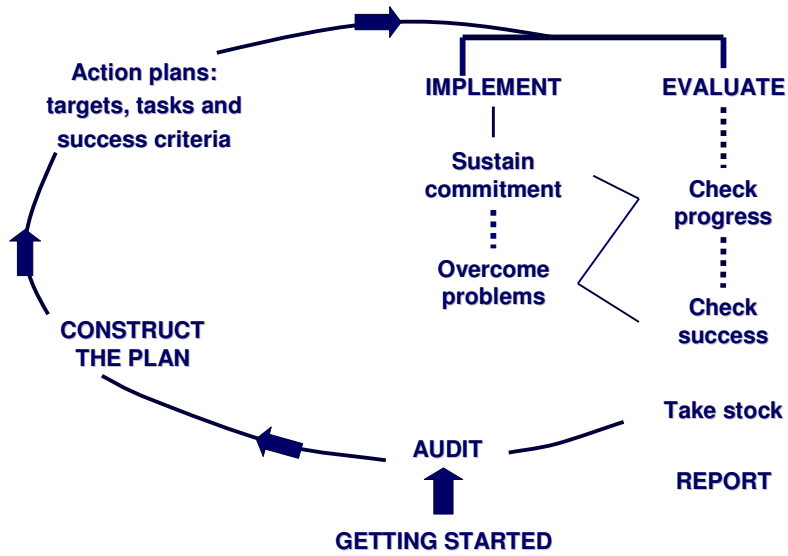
Action plans: targets, tasks and success criteria

IMPLEMENT

EVALUATE

Sustain commitment

Overcome problems

Check progress

Check success

CONSTRUCT THE PLAN

Take stock

AUDIT

REPORT

GETTING STARTED